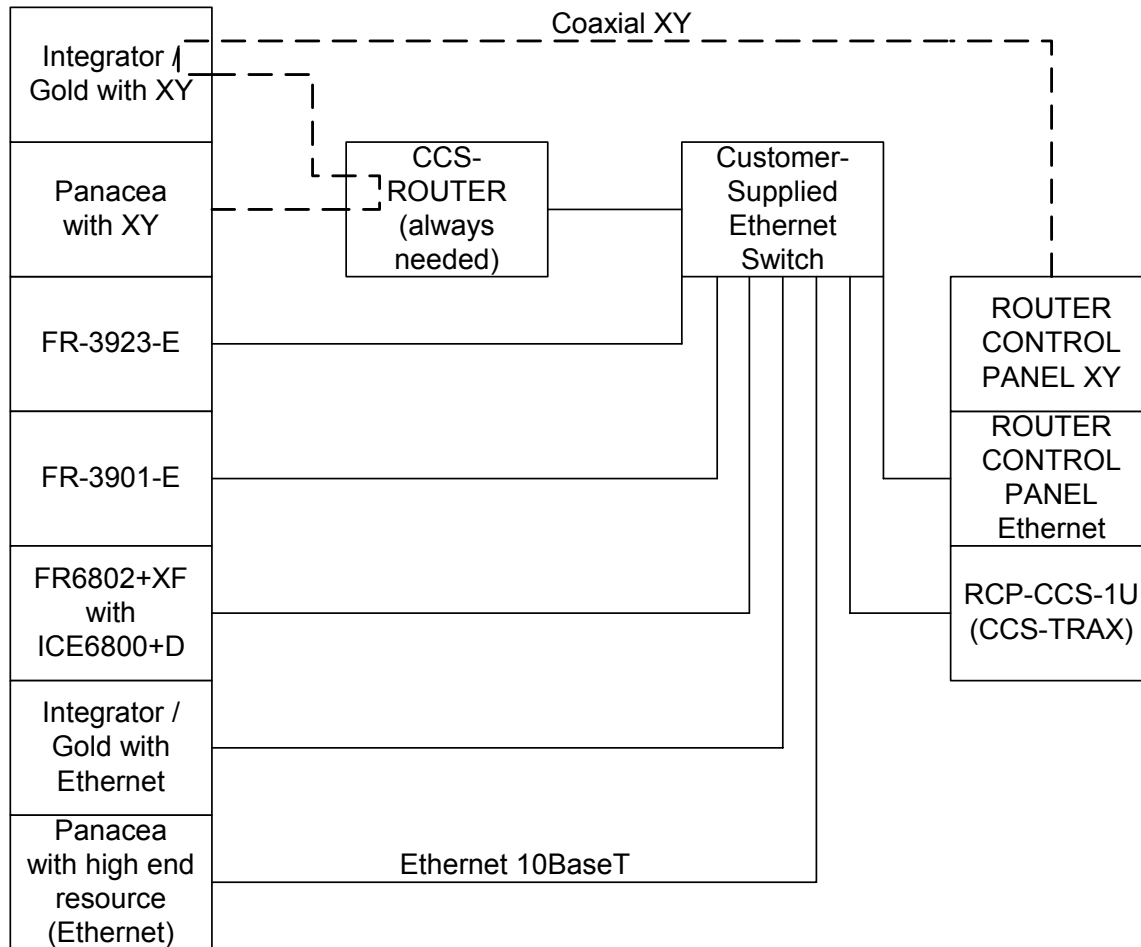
Coaxial XY

Integrator / Gold with XY

Panacea with XY

FR-3923-E

FR-3901-E

FR6802+XF with ICE6800+D

Integrator / Gold with Ethernet

Panacea with high end resource (Ethernet)

CCS-ROUTER (always needed)

Customer-Supplied Ethernet Switch

ROUTER CONTROL PANEL XY

ROUTER CONTROL PANEL Ethernet

RCP-CCS-1U (CCS-TRAX)

Ethernet 10BaseT